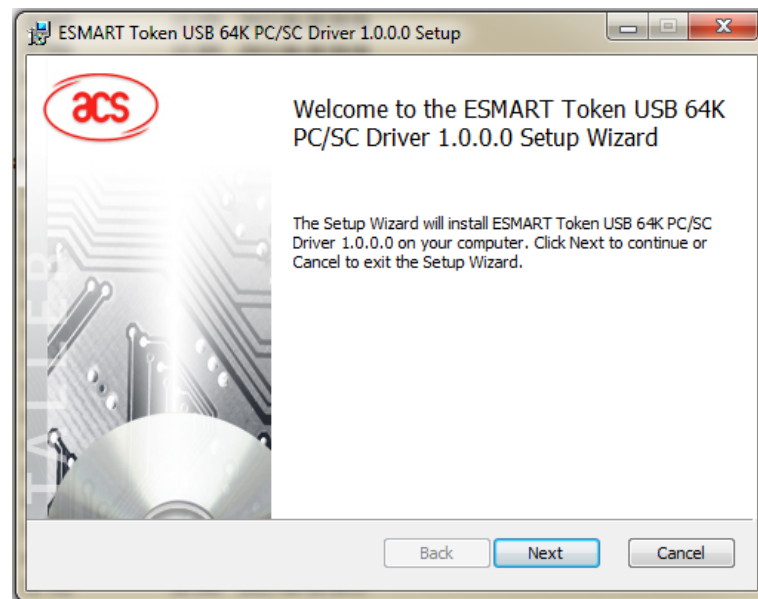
ESMART Token USB 64K PC/SC Driver 1.0.0.0 Setup

acs

Welcome to the ESMART Token USB 64K PC/SC Driver 1.0.0.0 Setup Wizard

The Setup Wizard will install ESMART Token USB 64K PC/SC Driver 1.0.0.0 on your computer. Click Next to continue or Cancel to exit the Setup Wizard.

Back Next Cancel